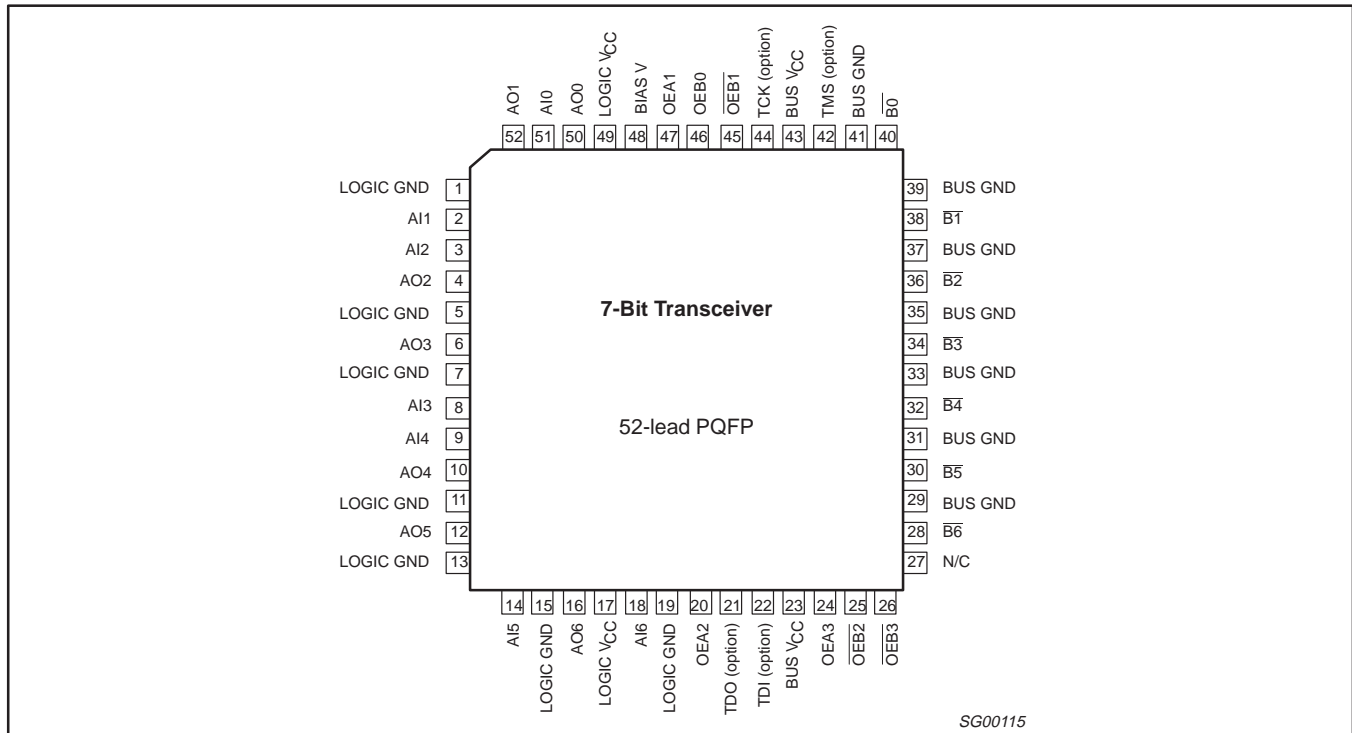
AO1 52
AI0 51
AO0 50
LOGIC $V_{CC}$ 49
BIAS V 48
OEA1 47
OEB0 46
$\overline{OEB1}$ 45
TCK (option) 44
BUS $V_{CC}$ 43
TMS (option) 42
BUS GND 41
$\overline{B0}$ 40

LOGIC GND 1
AI1 2
AI2 3
AO2 4
LOGIC GND 5
AO3 6
LOGIC GND 7
AI3 8
AI4 9
AO4 10
LOGIC GND 11
AO5 12
LOGIC GND 13

39 BUS GND
38 $\overline{B1}$
37 BUS GND
36 $\overline{B2}$
35 BUS GND
34 $\overline{B3}$
33 BUS GND
32 $\overline{B4}$
31 BUS GND
30 $\overline{B5}$
29 BUS GND
28 $\overline{B6}$
27 N/C

7-Bit Transceiver

52-lead PQFP

14 AI5
15 LOGIC GND
16 AO6
17 LOGIC $V_{CC}$
18 AI6
19 LOGIC GND
20 OEA2
21 TDO (option)
22 TDI (option)
23 BUS $V_{CC}$
24 OEA3
25 $\overline{OEB2}$
26 $\overline{OEB3}$

SG00115